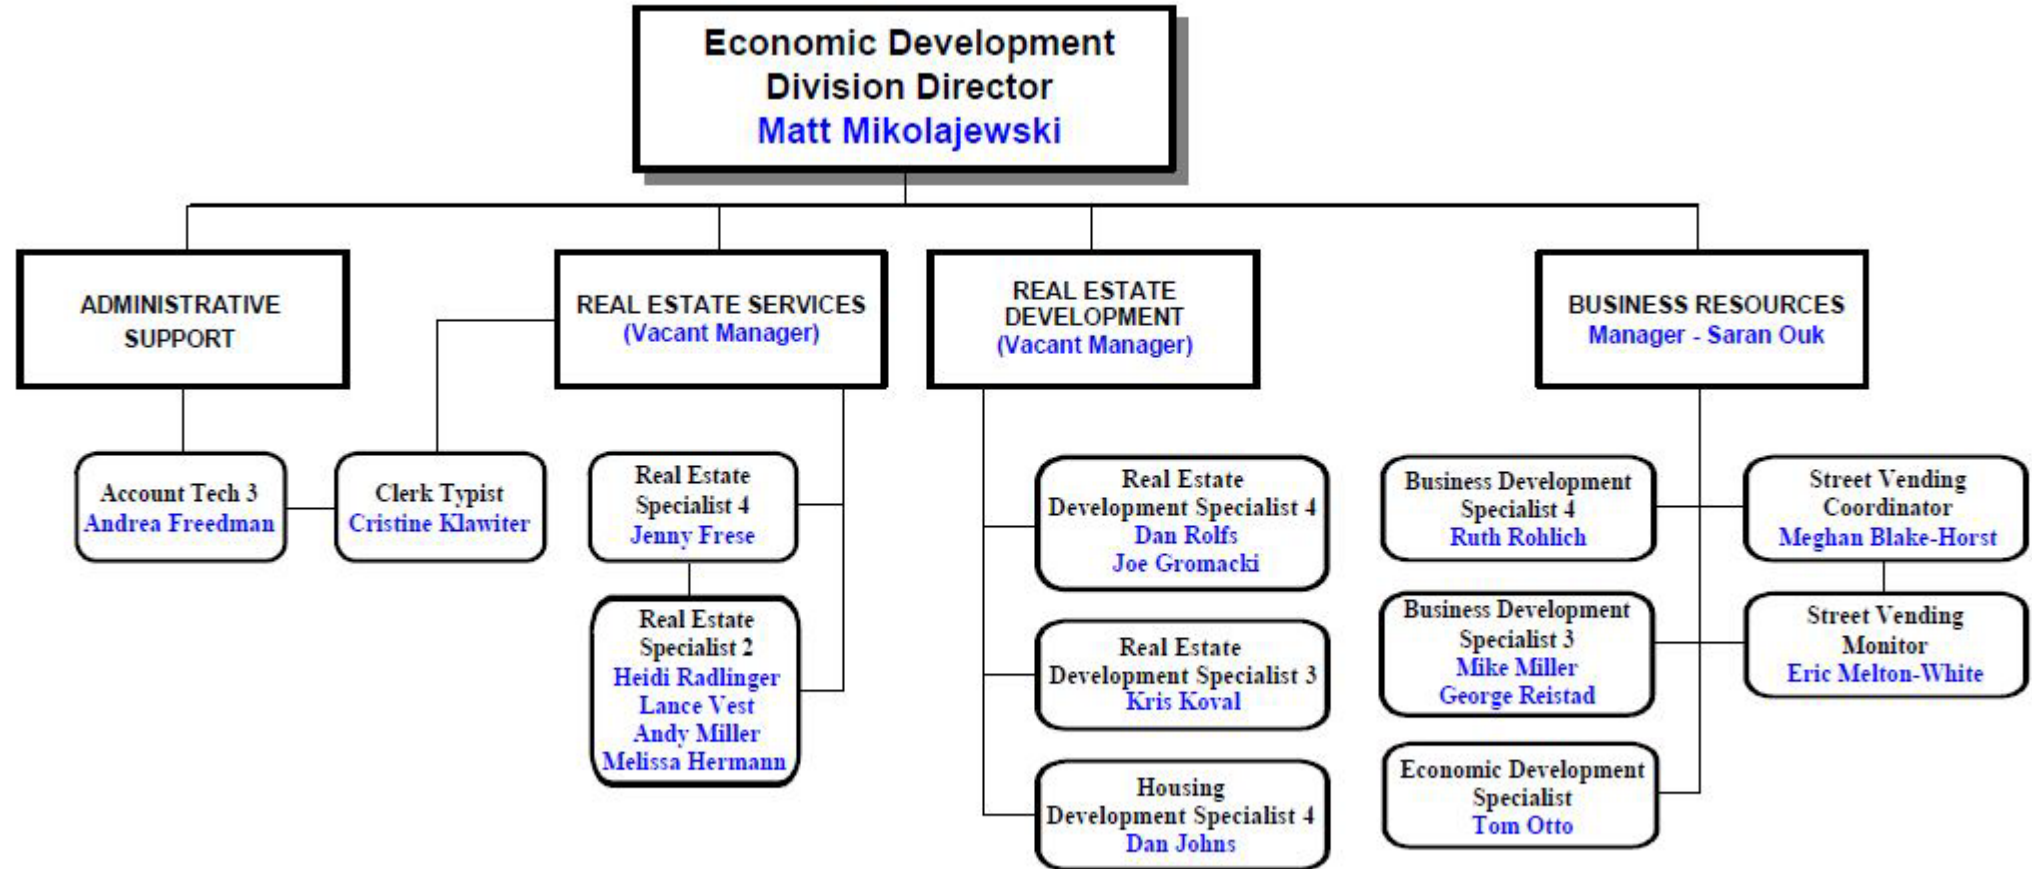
Economic Development Division Director
Matt Mikolajewski

ADMINISTRATIVE SUPPORT

REAL ESTATE SERVICES
(Vacant Manager)

REAL ESTATE DEVELOPMENT
(Vacant Manager)

BUSINESS RESOURCES
Manager - Saran Ouk

Account Tech 3
Andrea Freedman

Clerk Typist
Cristine Klawiter

Real Estate Specialist 4
Jenny Frese

Real Estate Specialist 2
Heidi Radlinger
Lance Vest
Andy Miller
Melissa Hermann

Real Estate Development Specialist 4
Dan Rolfs
Joe Gromacki

Real Estate Development Specialist 3
Kris Koval

Housing Development Specialist 4
Dan Johns

Business Development Specialist 4
Ruth Rohlich

Business Development Specialist 3
Mike Miller
George Reistad

Economic Development Specialist
Tom Otto

Street Vending Coordinator
Meghan Blake-Horst

Street Vending Monitor
Eric Melton-White